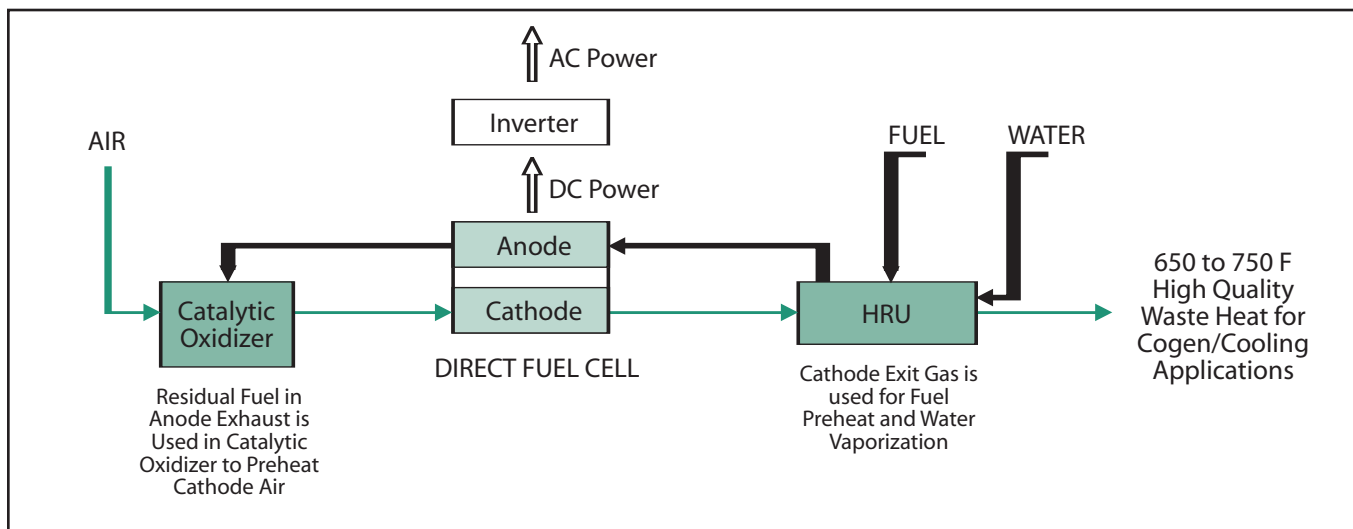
AC Power

Inverter

DC Power

AIR

FUEL

WATER

Anode

Cathode

Catalytic Oxidizer

HRU

650 to 750 F High Quality Waste Heat for Cogen/Cooling Applications

DIRECT FUEL CELL

Residual Fuel in Anode Exhaust is Used in Catalytic Oxidizer to Preheat Cathode Air

Cathode Exit Gas is used for Fuel Preheat and Water Vaporization